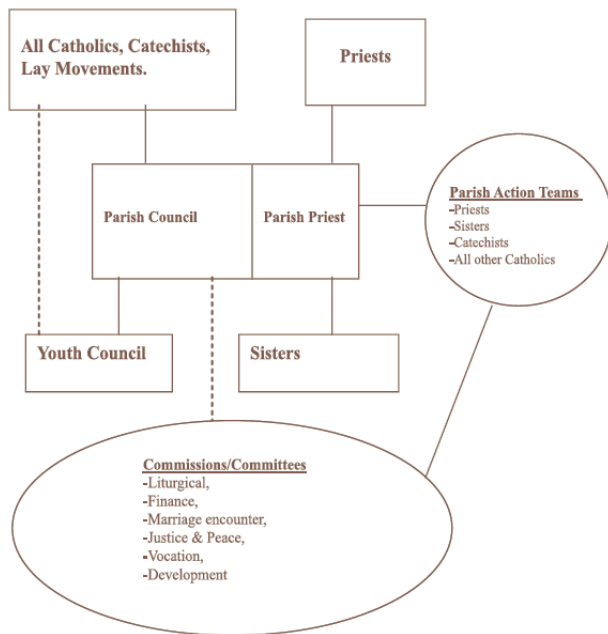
All Catholics, Catechists, Lay Movements.

Priests

Parish Council

Parish Priest

Parish Action Teams
-Priests
-Sisters
-Catechists
-All other Catholics

Youth Council

Sisters

Commissions/Committees
-Liturgical,
-Finance,
-Marriage encounter,
-Justice & Peace,
-Vocation,
-Development